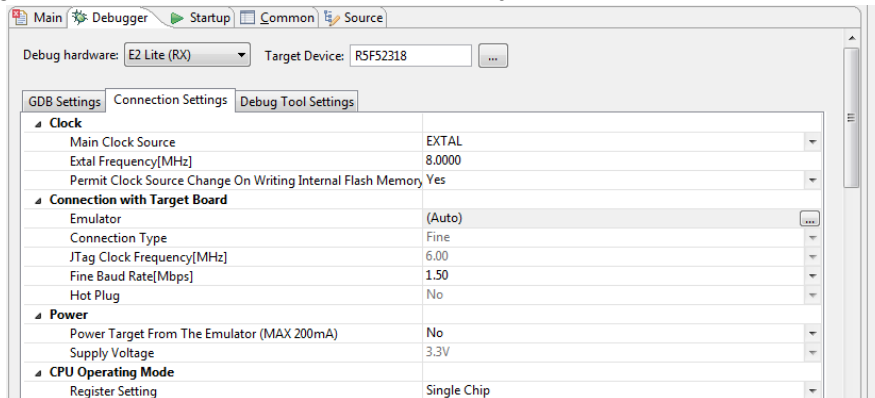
Main | Debugger | Startup | Common | Source

Debug hardware: E2 Lite (RX)   Target Device: R5F52318   ...

GDB Settings | Connection Settings | Debug Tool Settings

| | |
|---|---|
| Clock | |
| Main Clock Source | EXTAL |
| Extal Frequency[MHz] | 8.0000 |
| Permit Clock Source Change On Writing Internal Flash Memory | Yes |
| Connection with Target Board | |
| Emulator | (Auto) |
| Connection Type | Fine |
| JTag Clock Frequency[MHz] | 6.00 |
| Fine Baud Rate[Mbps] | 1.50 |
| Hot Plug | No |
| Power | |
| Power Target From The Emulator (MAX 200mA) | No |
| Supply Voltage | 3.3V |
| CPU Operating Mode | |
| Register Setting | Single Chip |